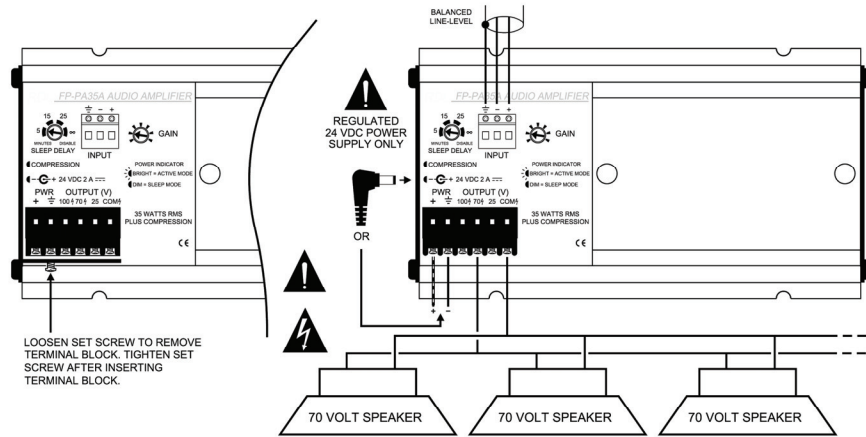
BALANCED LINE-LEVEL

FP-PA35A AUDIO AMPLIFIER

15 25
5 ∞
MINUTES DISABLE
SLEEP DELAY

INPUT

GAIN

COMPRESSION

24 VDC 2 A

POWER INDICATOR
BRIGHT = ACTIVE MODE
DIM = SLEEP MODE

PWR + 
OUTPUT (V)
100 70 25 COM

35 WATTS RMS
PLUS COMPRESSION

CE

REGULATED
24 VDC POWER
SUPPLY ONLY

OR

FP-PA35A AUDIO AMPLIFIER

15 25
5 ∞
MINUTES DISABLE
SLEEP DELAY

INPUT

GAIN

COMPRESSION

24 VDC 2 A

POWER INDICATOR
BRIGHT = ACTIVE MODE
DIM = SLEEP MODE

PWR + 
OUTPUT (V)
100 70 25 COM

35 WATTS RMS
PLUS COMPRESSION

CE

+ −

LOOSEN SET SCREW TO REMOVE TERMINAL BLOCK. TIGHTEN SET SCREW AFTER INSERTING TERMINAL BLOCK.

70 VOLT SPEAKER

70 VOLT SPEAKER

70 VOLT SPEAKER